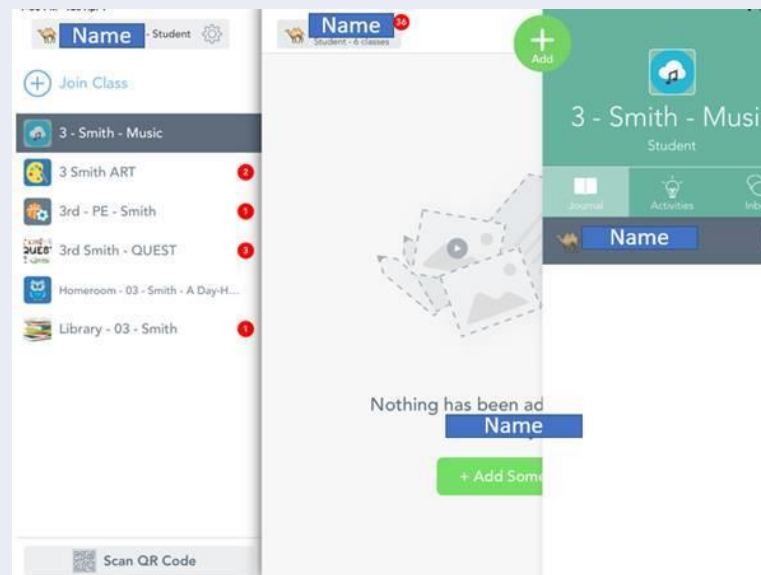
Name - Student

Join Class

3 - Smith - Music

3 Smith ART 2

3rd - PE - Smith 1

3rd Smith - QUEST 3

Homeroom - 03 - Smith - A Day-H...

Library - 03 - Smith 1

Scan QR Code

Name 36
Student - 6 classes

Add

Nothing has been ad

Name

+ Add Som

3 - Smith - Musi

Student

Journal

Activities

Inb

Name